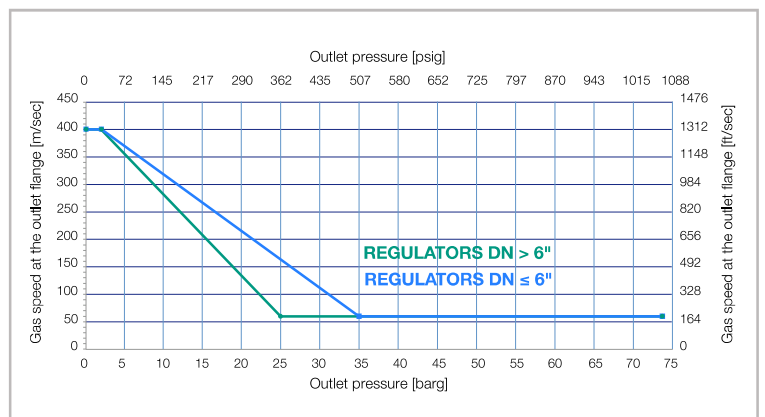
Outlet pressure [psig]

0 72 145 217 290 362 435 507 580 652 725 797 870 943 1015 1088

Gas speed at the outlet flange [m/sec]

450 400 350 300 250 200 150 100 50 0

Gas speed at the outlet flange [ft/sec]

1476 1312 1148 984 820 656 492 328 164 0

REGULATORS DN > 6"

REGULATORS DN ≤ 6"

0 5 10 15 20 25 30 35 40 45 50 55 60 65 70 75

Outlet pressure [barg]